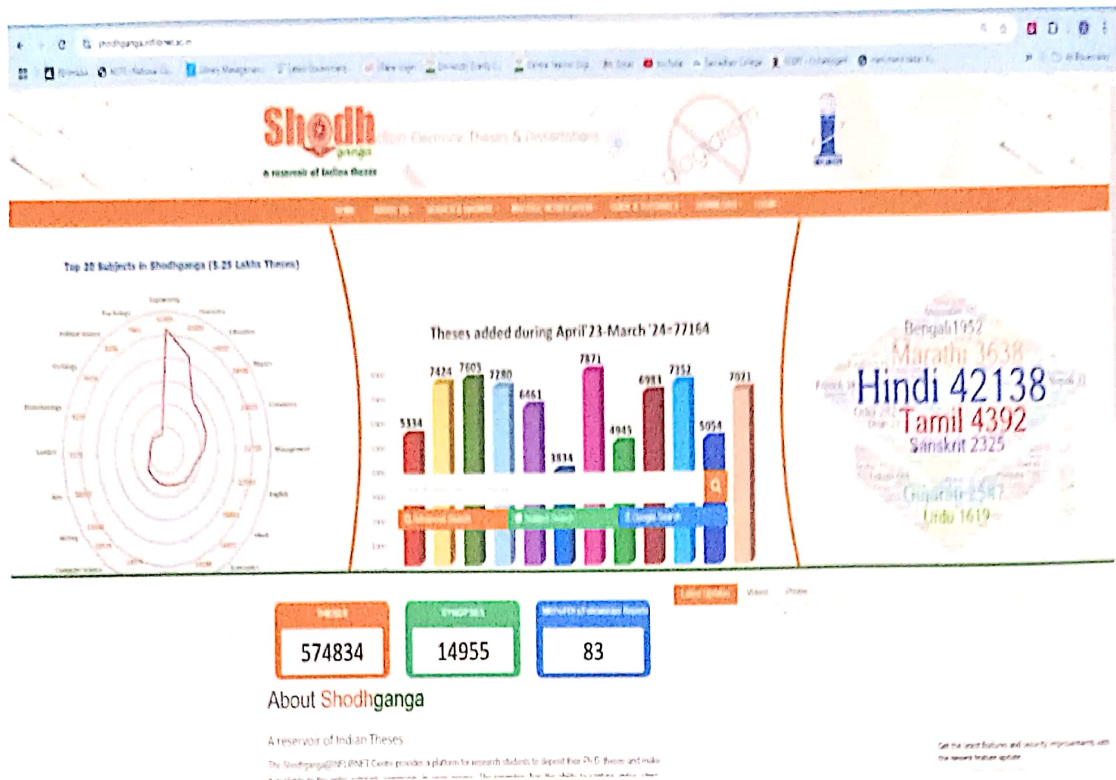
shodhganga.inflibnet.ac.in

Shodhganga
A reservoir of Indian theses

Top 20 Subjects in Shodhganga (5.25 Lakhs Theses)

Engineering

Theses added during April'23-March '24=77164

5334 7424 7603 7280 6461 3834 7871 4945 6983 7352 5054 7071

Bengali 1952
Marathi 3638
Hindi 42138
Tamil 4392
Sanskrit 2325
Gujarati 2547
Urdu 1619

Advanced Search
Subject Search
Google Search

Latest Updates
Videos
Photos

THESES
574834

SYNOPSES
14955

MRP/PDF (Fellowship Report)
83

About Shodhganga

A reservoir of Indian Theses

The Shodhganga@INFLIBNET Centre provides a platform for research students to deposit their Ph.D. theses and make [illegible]

Get the latest features and security improvements with the newest feature update